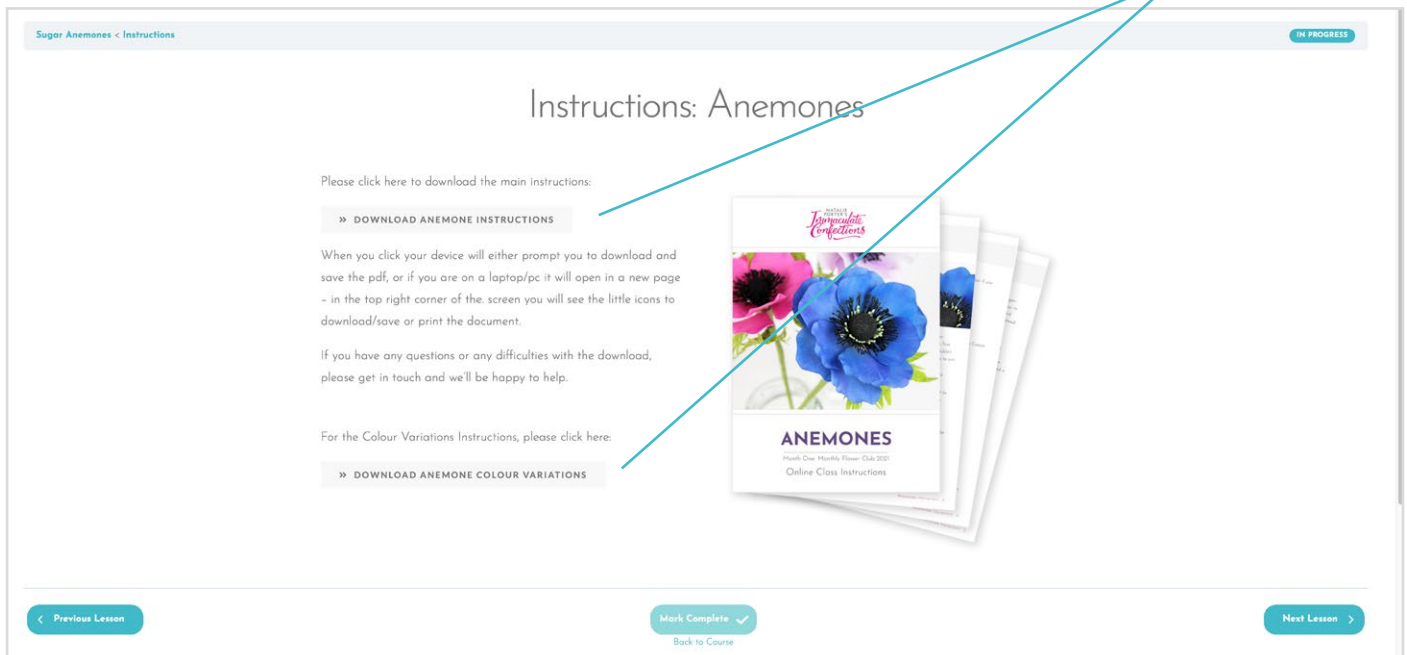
Sugar Anemones < Instructions

IN PROGRESS

Instructions: Anemones

Please click here to download the main instructions:

» DOWNLOAD ANEMONE INSTRUCTIONS

When you click your device will either prompt you to download and save the pdf, or if you are on a laptop/pc it will open in a new page – in the top right corner of the. screen you will see the little icons to download/save or print the document.

If you have any questions or any difficulties with the download, please get in touch and we'll be happy to help.

For the Colour Variations Instructions, please click here:

» DOWNLOAD ANEMONE COLOUR VARIATIONS

NATALIE PORTER'S Immaculate Confections

ANEMONES

Month One Monthly Flower Club 2021

Online Class Instructions

‹ Previous Lesson

Mark Complete

Back to Course

Next Lesson ›